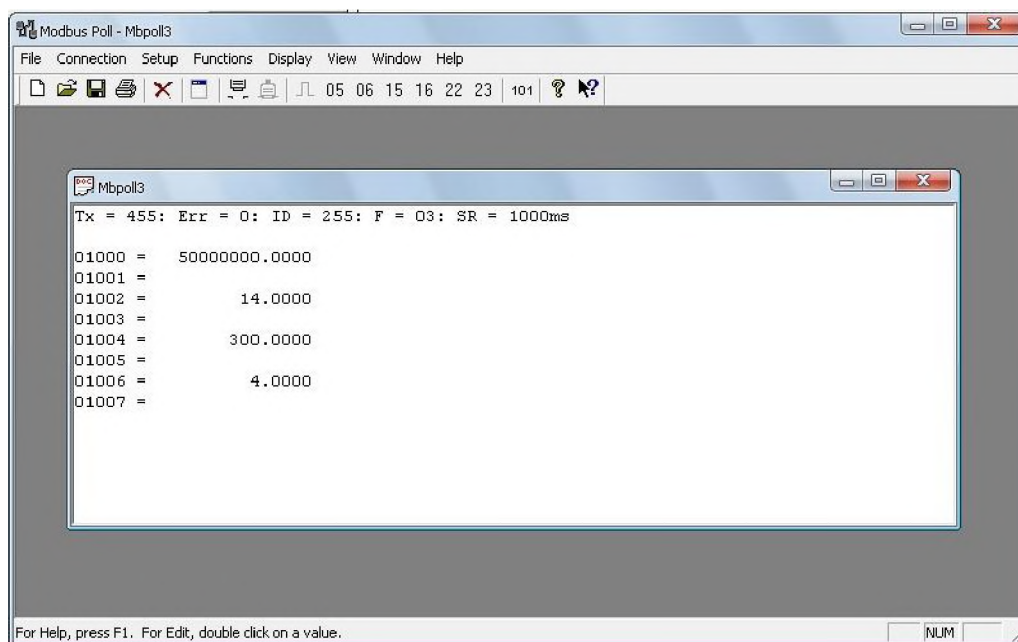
Modbus Poll - Mbpoll3

File Connection Setup Functions Display View Window Help

05 06 15 16 22 23 101

Mbpoll3

Tx = 455: Err = 0: ID = 255: F = 03: SR = 1000ms

01000 = 50000000.0000
01001 =
01002 = 14.0000
01003 =
01004 = 300.0000
01005 =
01006 = 4.0000
01007 =

For Help, press F1. For Edit, double click on a value.

NUM